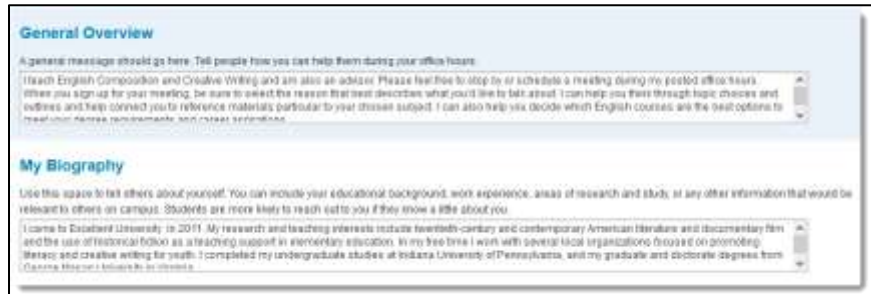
General Overview

A general message should go here. Tell people how you can help them during your office hours.

I teach English Composition and Creative Writing and am also an advisor. Please feel free to stop by or schedule a meeting during my posted office hours. When you sign up for your meeting, be sure to select the reason that best describes what you'd like to talk about. I can help you then through topic choices and outlines and help connect you to reference materials particular to your chosen subject. I can also help you decide which English courses are the next options to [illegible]

My Biography

Use this space to tell others about yourself. You can include your educational background, work experience, areas of research and study, or any other information that would be relevant to others on campus. Students are more likely to reach out to you if they know a little about you.

I came to Excellent University in 2011. My research and teaching interests include twentieth-century and contemporary American literature and documentary film and the use of historical fiction as a teaching support in elementary education. In my free time I work with several local organizations focused on promoting literacy and creative writing for youth. I completed my undergraduate studies at Indiana University of Pennsylvania, and my graduate and doctorate degrees from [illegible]